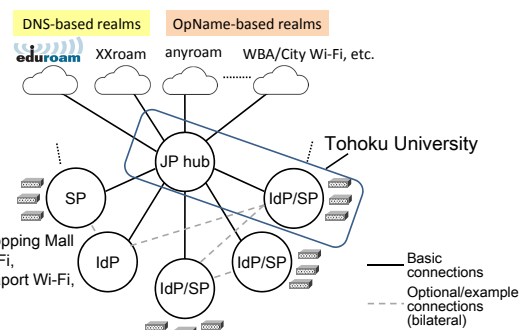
DNS-based realms

OpName-based realms

eduroam

XXroam

anyroam

WBA/City Wi-Fi, etc.

Tohoku University

JP hub

SP

IdP/SP

pping Mall

Fi,

port Wi-Fi,

IdP

IdP/SP

IdP/SP

Basic connections

Optional/example connections (bilateral)